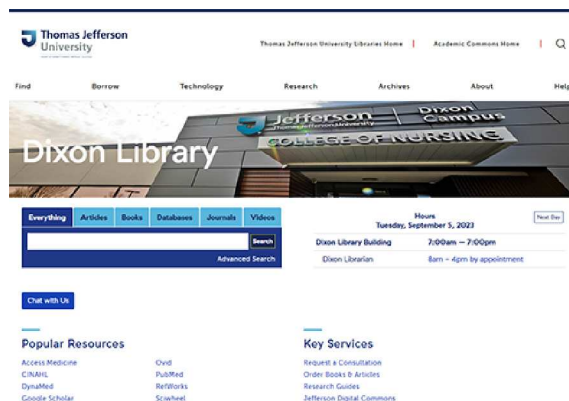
Thomas Jefferson University

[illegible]

Thomas Jefferson University Libraries Home | Academic Commons Home |

Find Borrow Technology Research Archives About Help

Jefferson Thomas Jefferson University Dixon Campus COLLEGE OF NURSING

Dixon Library

Everything Articles Books Databases Journals Videos

Search

Advanced Search

Hours
Tuesday, September 5, 2023

Next Day

| Dixon Library Building | 7:00am – 7:00pm |
|---|---|
| Dixon Librarian | 8am – 4pm by appointment |

Chat with Us

Popular Resources

Access Medicine
CINAHL
DynaMed
Google Scholar

Ovid
PubMed
RefWorks
Sciwheel

Key Services

Request a Consultation
Order Books & Articles
Research Guides
Jefferson Digital Commons